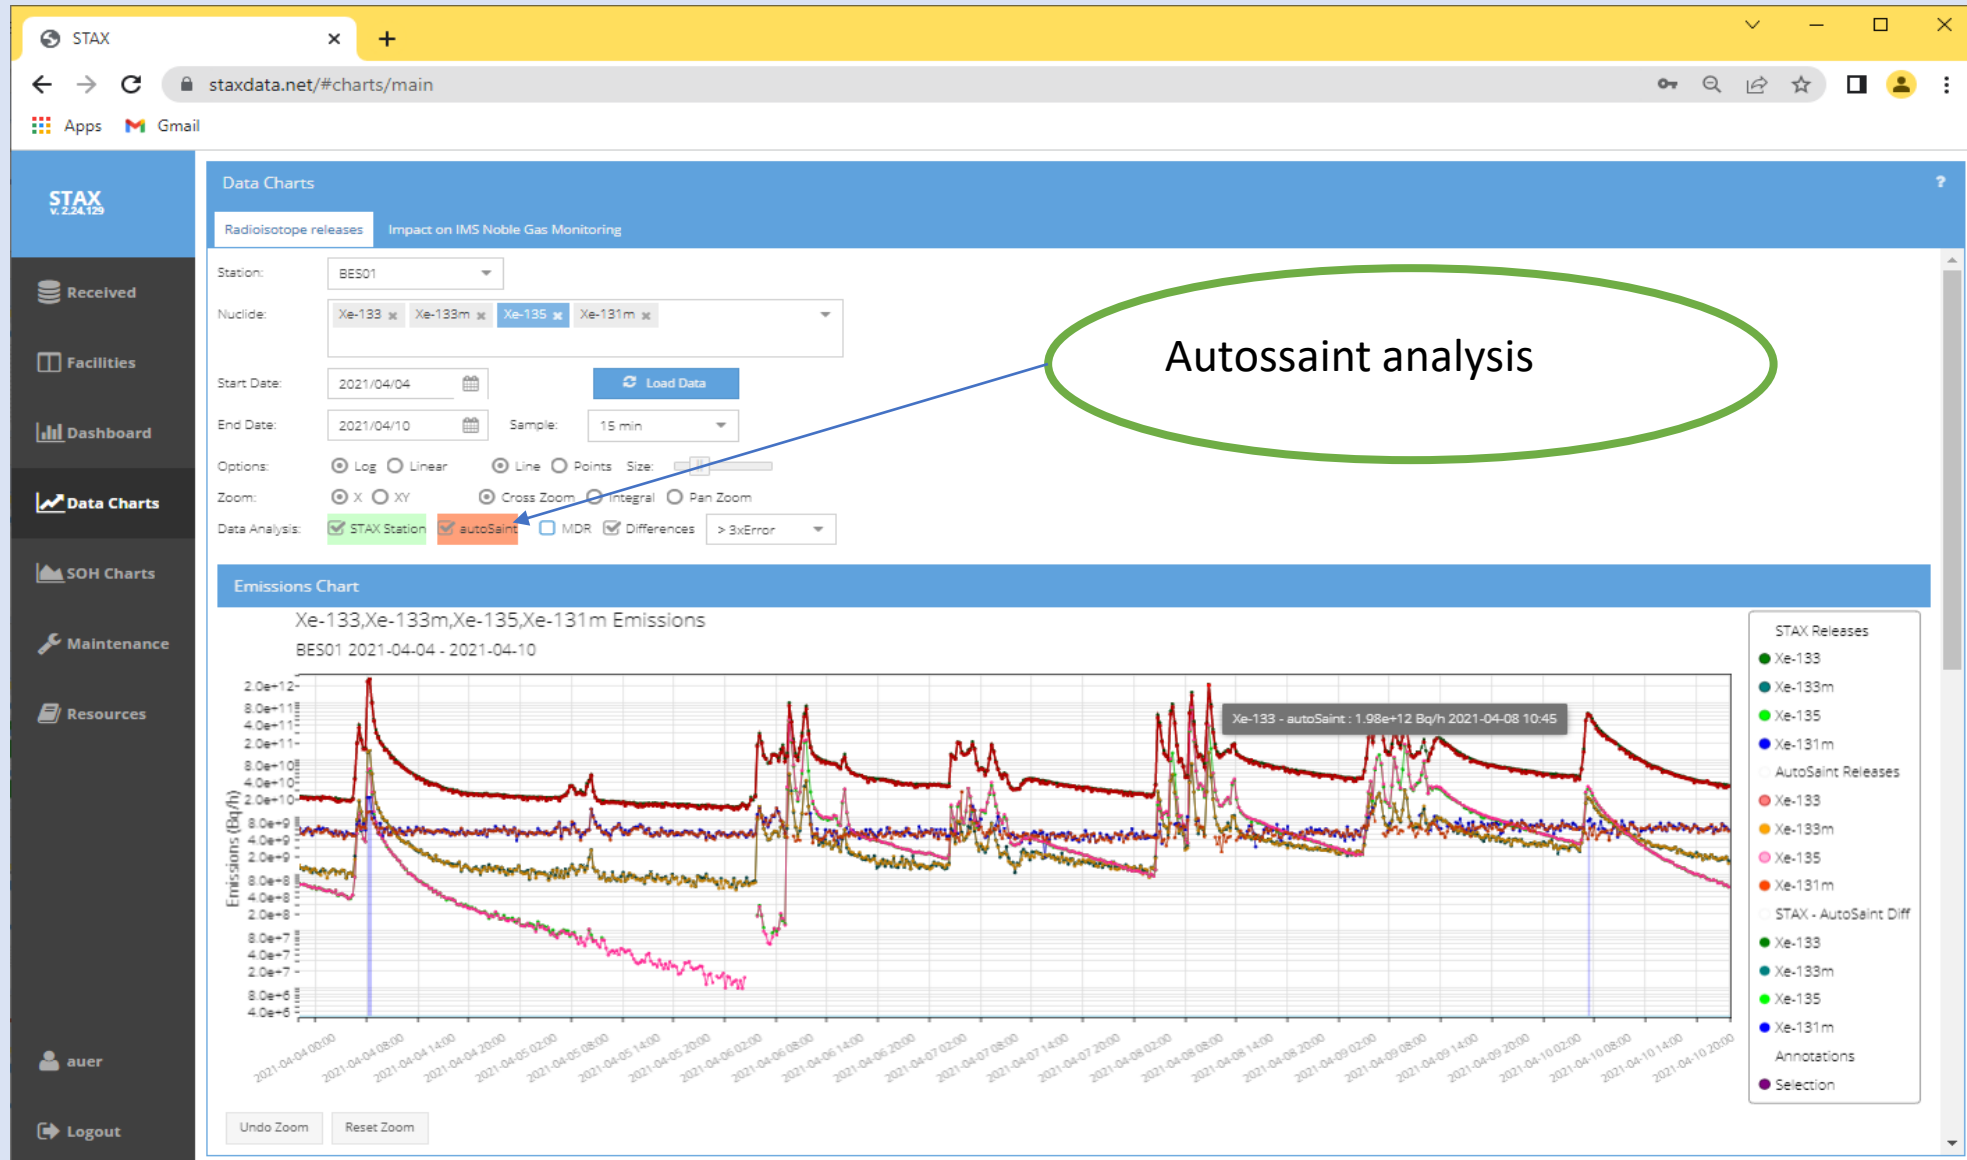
STAX ×
+
staxdata.net/#charts/main
Apps Gmail

STAX
v. 2.24.129

Received
Facilities
Dashboard
Data Charts
SOH Charts
Maintenance
Resources
auer
Logout

Data Charts
?
Radioisotope releases
Impact on IMS Noble Gas Monitoring

Station: BES01
Nuclide: Xe-133 × Xe-133m × Xe-135 × Xe-131m ×
Start Date: 2021/04/04
Load Data
End Date: 2021/04/10
Sample: 15 min
Options: Log Linear Line Points Size:
Zoom: X XY Cross Zoom Integral Pan Zoom
Data Analysis: STAX Station autoSaint MDR Differences > 3xError

Autossaint analysis

Emissions Chart
Xe-133,Xe-133m,Xe-135,Xe-131m Emissions
BES01 2021-04-04 - 2021-04-10

Emissions (Bq/h)
2.0e+12
8.0e+11
4.0e+11
2.0e+11
8.0e+10
4.0e+10
2.0e+10
8.0e+9
4.0e+9
2.0e+9
8.0e+8
4.0e+8
2.0e+8
8.0e+7
4.0e+7
2.0e+7
8.0e+6
4.0e+6

Xe-133 - autoSaint : 1.98e+12 Bq/h 2021-04-08 10:45

2021-04-04 00:00
2021-04-04 08:00
2021-04-04 14:00
2021-04-04 20:00
2021-04-05 02:00
2021-04-05 08:00
2021-04-05 14:00
2021-04-05 20:00
2021-04-06 02:00
2021-04-06 08:00
2021-04-06 14:00
2021-04-06 20:00
2021-04-07 02:00
2021-04-07 08:00
2021-04-07 14:00
2021-04-07 20:00
2021-04-08 02:00
2021-04-08 08:00
2021-04-08 14:00
2021-04-08 20:00
2021-04-09 02:00
2021-04-09 08:00
2021-04-09 14:00
2021-04-09 20:00
2021-04-10 02:00
2021-04-10 08:00
2021-04-10 14:00
2021-04-10 20:00

STAX Releases
Xe-133
Xe-133m
Xe-135
Xe-131m
AutoSaint Releases
Xe-133
Xe-133m
Xe-135
Xe-131m
STAX - AutoSaint Diff
Xe-133
Xe-133m
Xe-135
Xe-131m
Annotations
Selection

Undo Zoom
Reset Zoom